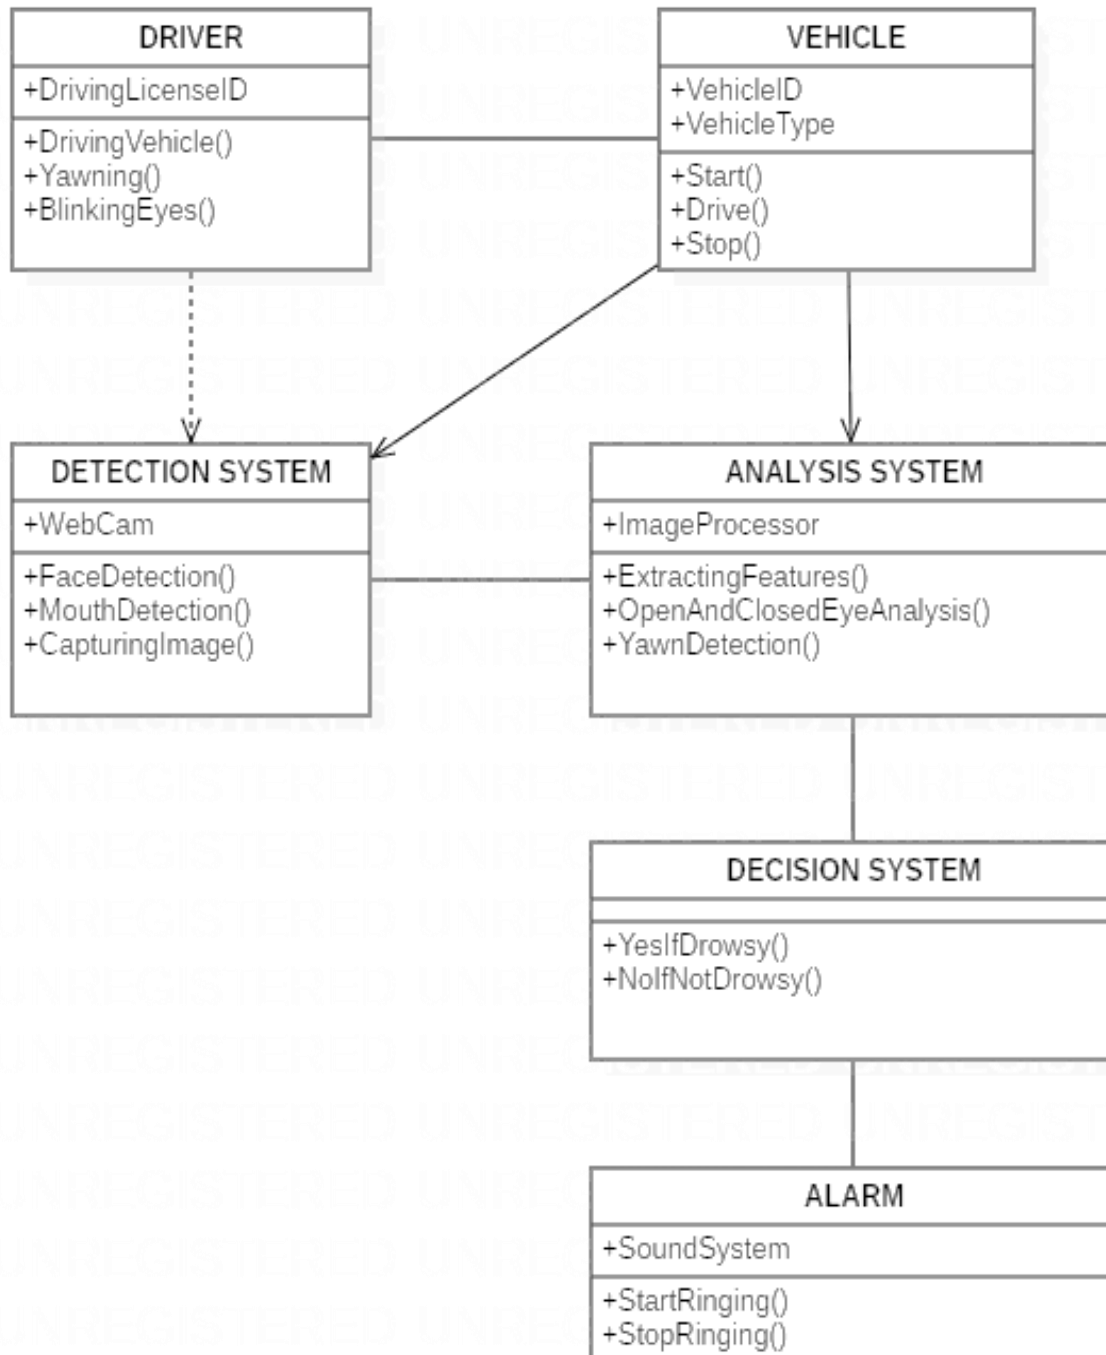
DRIVER
+DrivingLicenseID
+DrivingVehicle()
+Yawning()
+BlinkingEyes()

VEHICLE
+VehicleID
+VehicleType
+Start()
+Drive()
+Stop()

DETECTION SYSTEM
+WebCam
+FaceDetection()
+MouthDetection()
+CapturingImage()

ANALYSIS SYSTEM
+ImageProcessor
+ExtractingFeatures()
+OpenAndClosedEyeAnalysis()
+YawnDetection()

DECISION SYSTEM
+YesIfDrowsy()
+NoIfNotDrowsy()

ALARM
+SoundSystem
+StartRinging()
+StopRinging()

UNREGISTERED UNREGISTERED UNREGISTERED